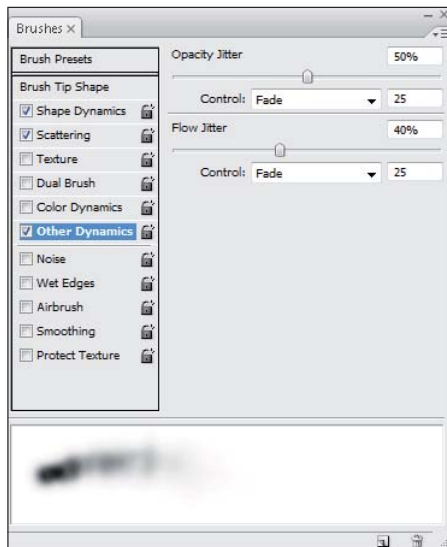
Brushes ×

Brush Presets

Brush Tip Shape

Shape Dynamics

Scattering

Texture

Dual Brush

Color Dynamics

Other Dynamics

Noise

Wet Edges

Airbrush

Smoothing

Protect Texture

Opacity Jitter 50%

Control: Fade 25

Flow Jitter 40%

Control: Fade 25